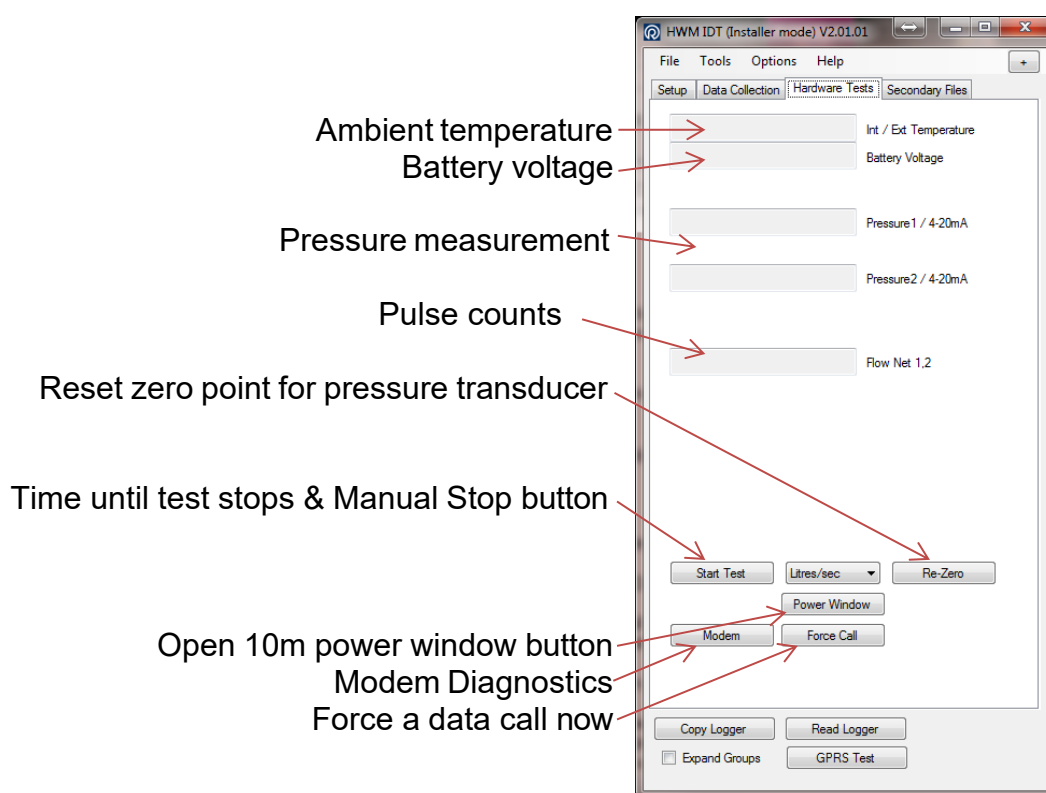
HWM IDT (Installer mode) V2.01.01

File Tools Options Help

+

Setup | Data Collection | Hardware Tests | Secondary Files

Ambient temperature
Battery voltage
Pressure measurement
Pulse counts
Reset zero point for pressure transducer
Time until test stops & Manual Stop button
Open 10m power window button
Modem Diagnostics
Force a data call now

Int / Ext Temperature
Battery Voltage
Pressure1 / 4-20mA
Pressure2 / 4-20mA
Flow Net 1,2

Start Test
Litres/sec
Re-Zero
Power Window
Modem
Force Call

Copy Logger
Read Logger
Expand Groups
GPRS Test